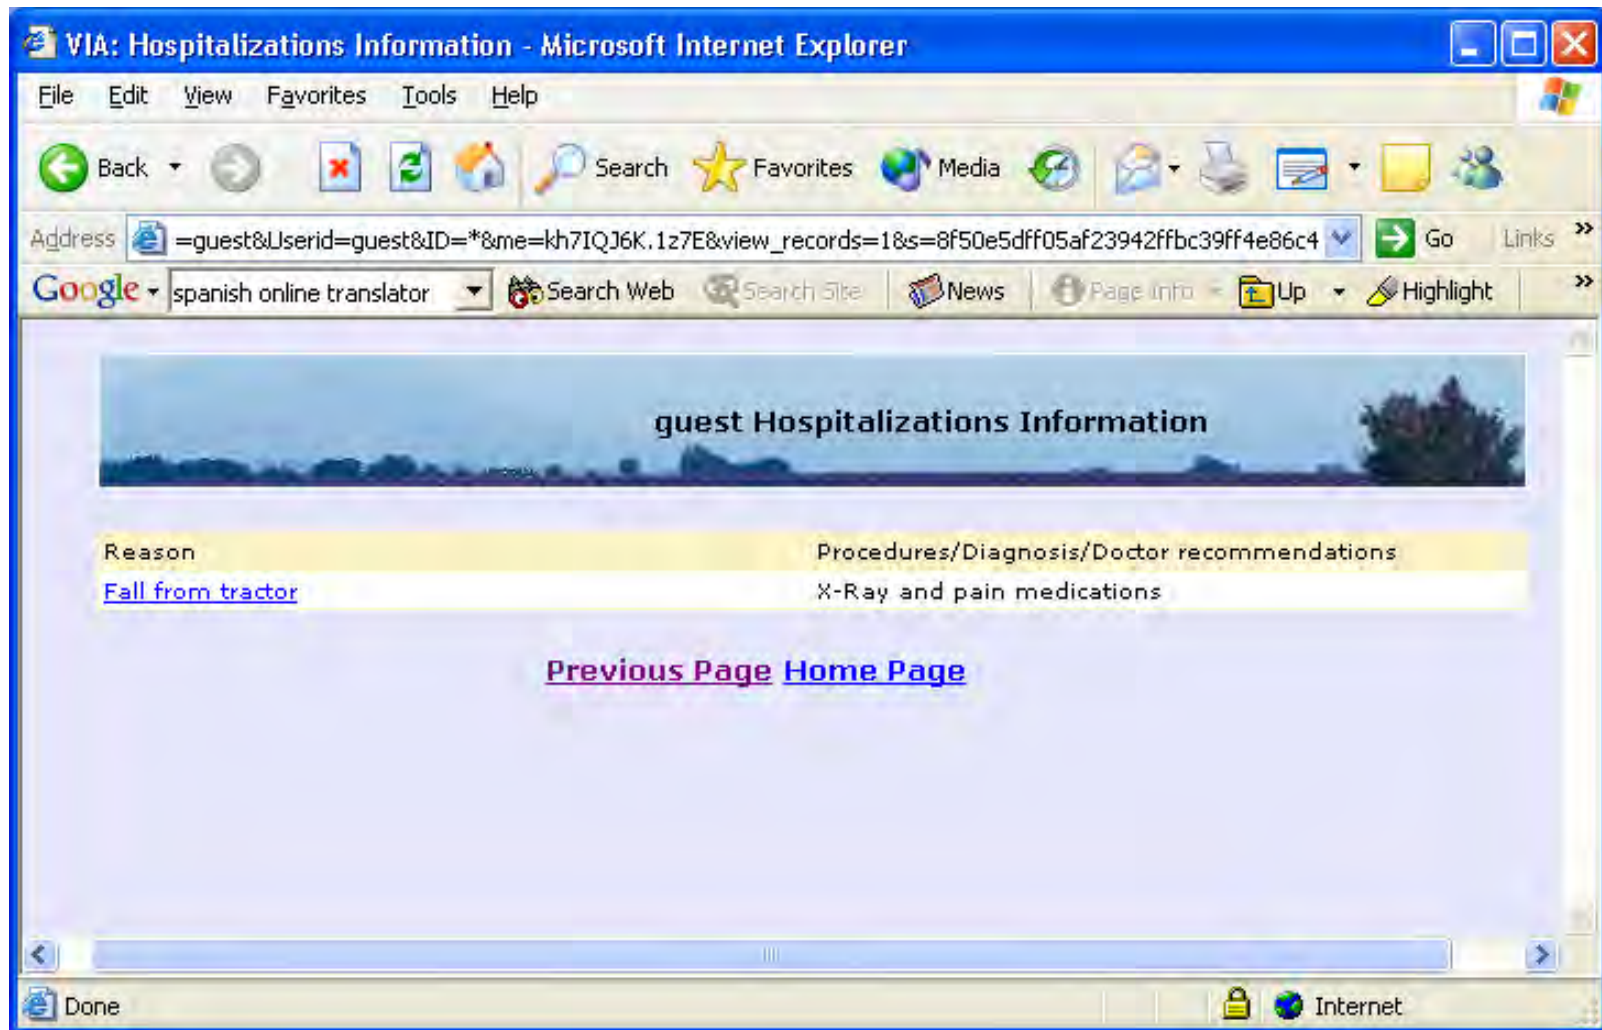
VIA: Hospitalizations Information - Microsoft Internet Explorer

File Edit View Favorites Tools Help

Back Search Favorites Media

Address =guest&Userid=guest&ID=*&me=kh7IQJ6K.1z7E&view_records=1&s=8f50e5dff05af23942ffbc39ff4e86c4 Go Links »

Google spanish online translator Search Web Search Site News Page Info Up Highlight »

guest Hospitalizations Information

| Reason | Procedures/Diagnosis/Doctor recommendations |
|---|---|
| Fall from tractor | X-Ray and pain medications |

Previous Page Home Page

Done Internet